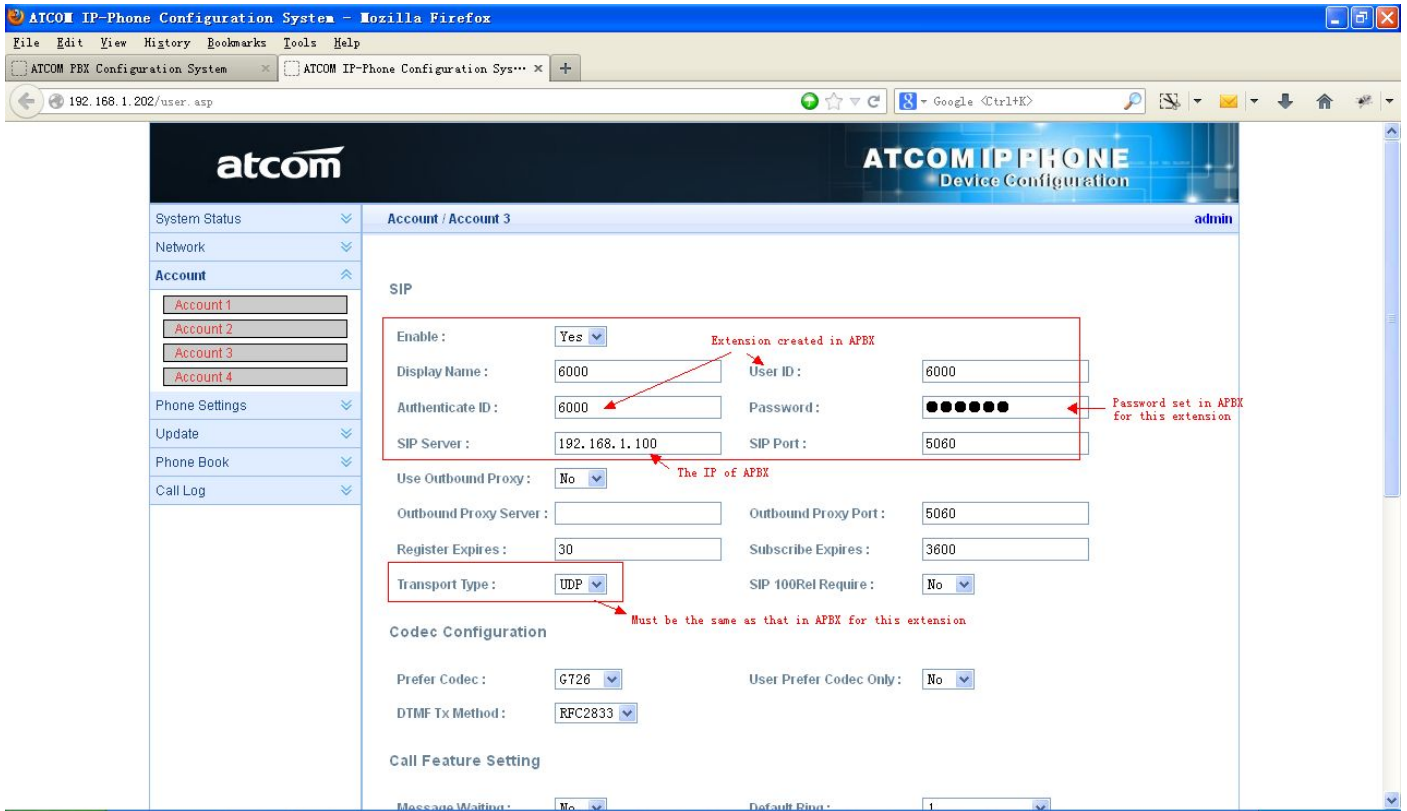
ATCOM IP-Phone Configuration System - Mozilla Firefox

File Edit View History Bookmarks Tools Help

ATCOM PBX Configuration System ×
ATCOM IP-Phone Configuration Sys··· ×
+

192.168.1.202/user.asp

Google <Ctrl+K>

atcom

ATCOM IP PHONE
Device Configuration

System Status
Network
Account
Account 1
Account 2
Account 3
Account 4
Phone Settings
Update
Phone Book
Call Log

Account / Account 3

admin

SIP

Enable : Yes

Extension created in APBX

Display Name : 6000
User ID : 6000

Authenticate ID : 6000
Password : ●●●●●●

Password set in APBX for this extension

SIP Server : 192.168.1.100
SIP Port : 5060

The IP of APBX

Use Outbound Proxy : No

Outbound Proxy Server :
Outbound Proxy Port : 5060

Register Expires : 30
Subscribe Expires : 3600

Transport Type : UDP
SIP 100Rel Require : No

Must be the same as that in APBX for this extension

Codec Configuration

Prefer Codec : G726
User Prefer Codec Only : No

DTMF Tx Method : RFC2833

Call Feature Setting

Message Waiting : No
Default Ring : 1